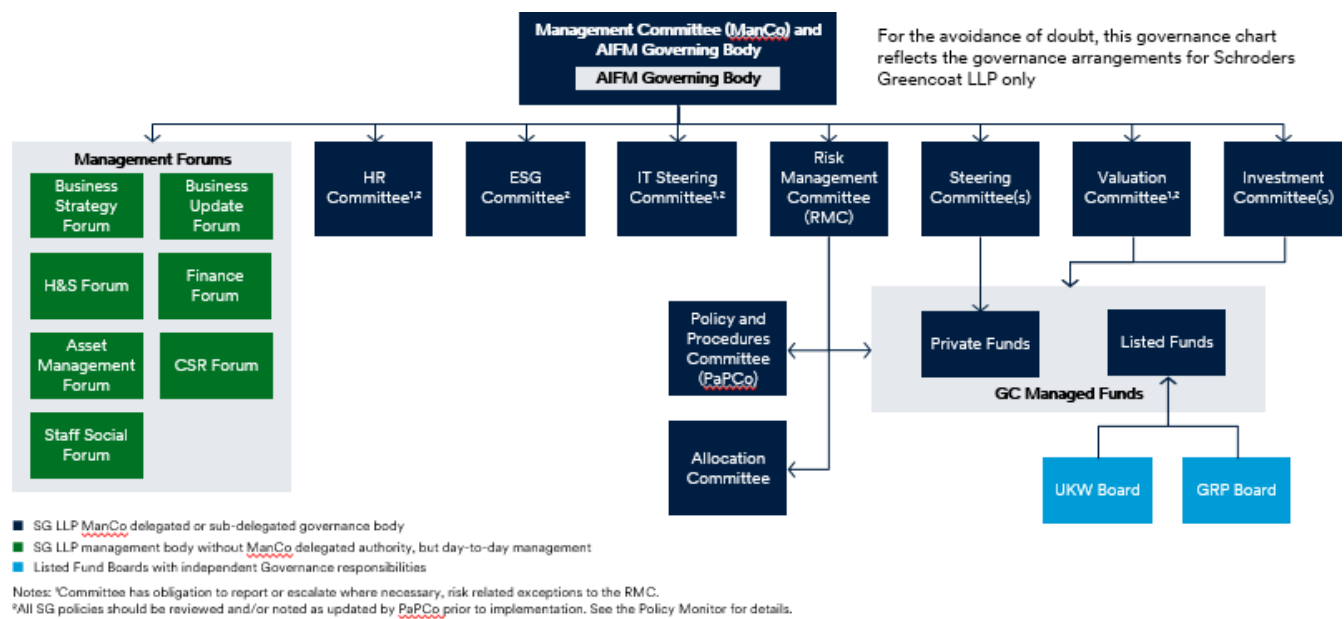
Management Committee (ManCo) and AIFM Governing Body

AIFM Governing Body

For the avoidance of doubt, this governance chart reflects the governance arrangements for Schroders Greencoat LLP only

Management Forums

Business Strategy Forum

Business Update Forum

H&S Forum

Finance Forum

Asset Management Forum

CSR Forum

Staff Social Forum

HR Committee$^{1,2}$

ESG Committee$^{2}$

IT Steering Committee$^{1,2}$

Risk Management Committee (RMC)

Steering Committee(s)

Valuation Committee$^{1,2}$

Investment Committee(s)

Policy and Procedures Committee (PaPCo)

Allocation Committee

Private Funds

Listed Funds

GC Managed Funds

UKW Board

GRP Board

SG LLP ManCo delegated or sub-delegated governance body

SG LLP management body without ManCo delegated authority, but day-to-day management

Listed Fund Boards with independent Governance responsibilities

Notes: $^{1}$Committee has obligation to report or escalate where necessary, risk related exceptions to the RMC.
$^{2}$All SG policies should be reviewed and/or noted as updated by PaPCo prior to implementation. See the Policy Monitor for details.